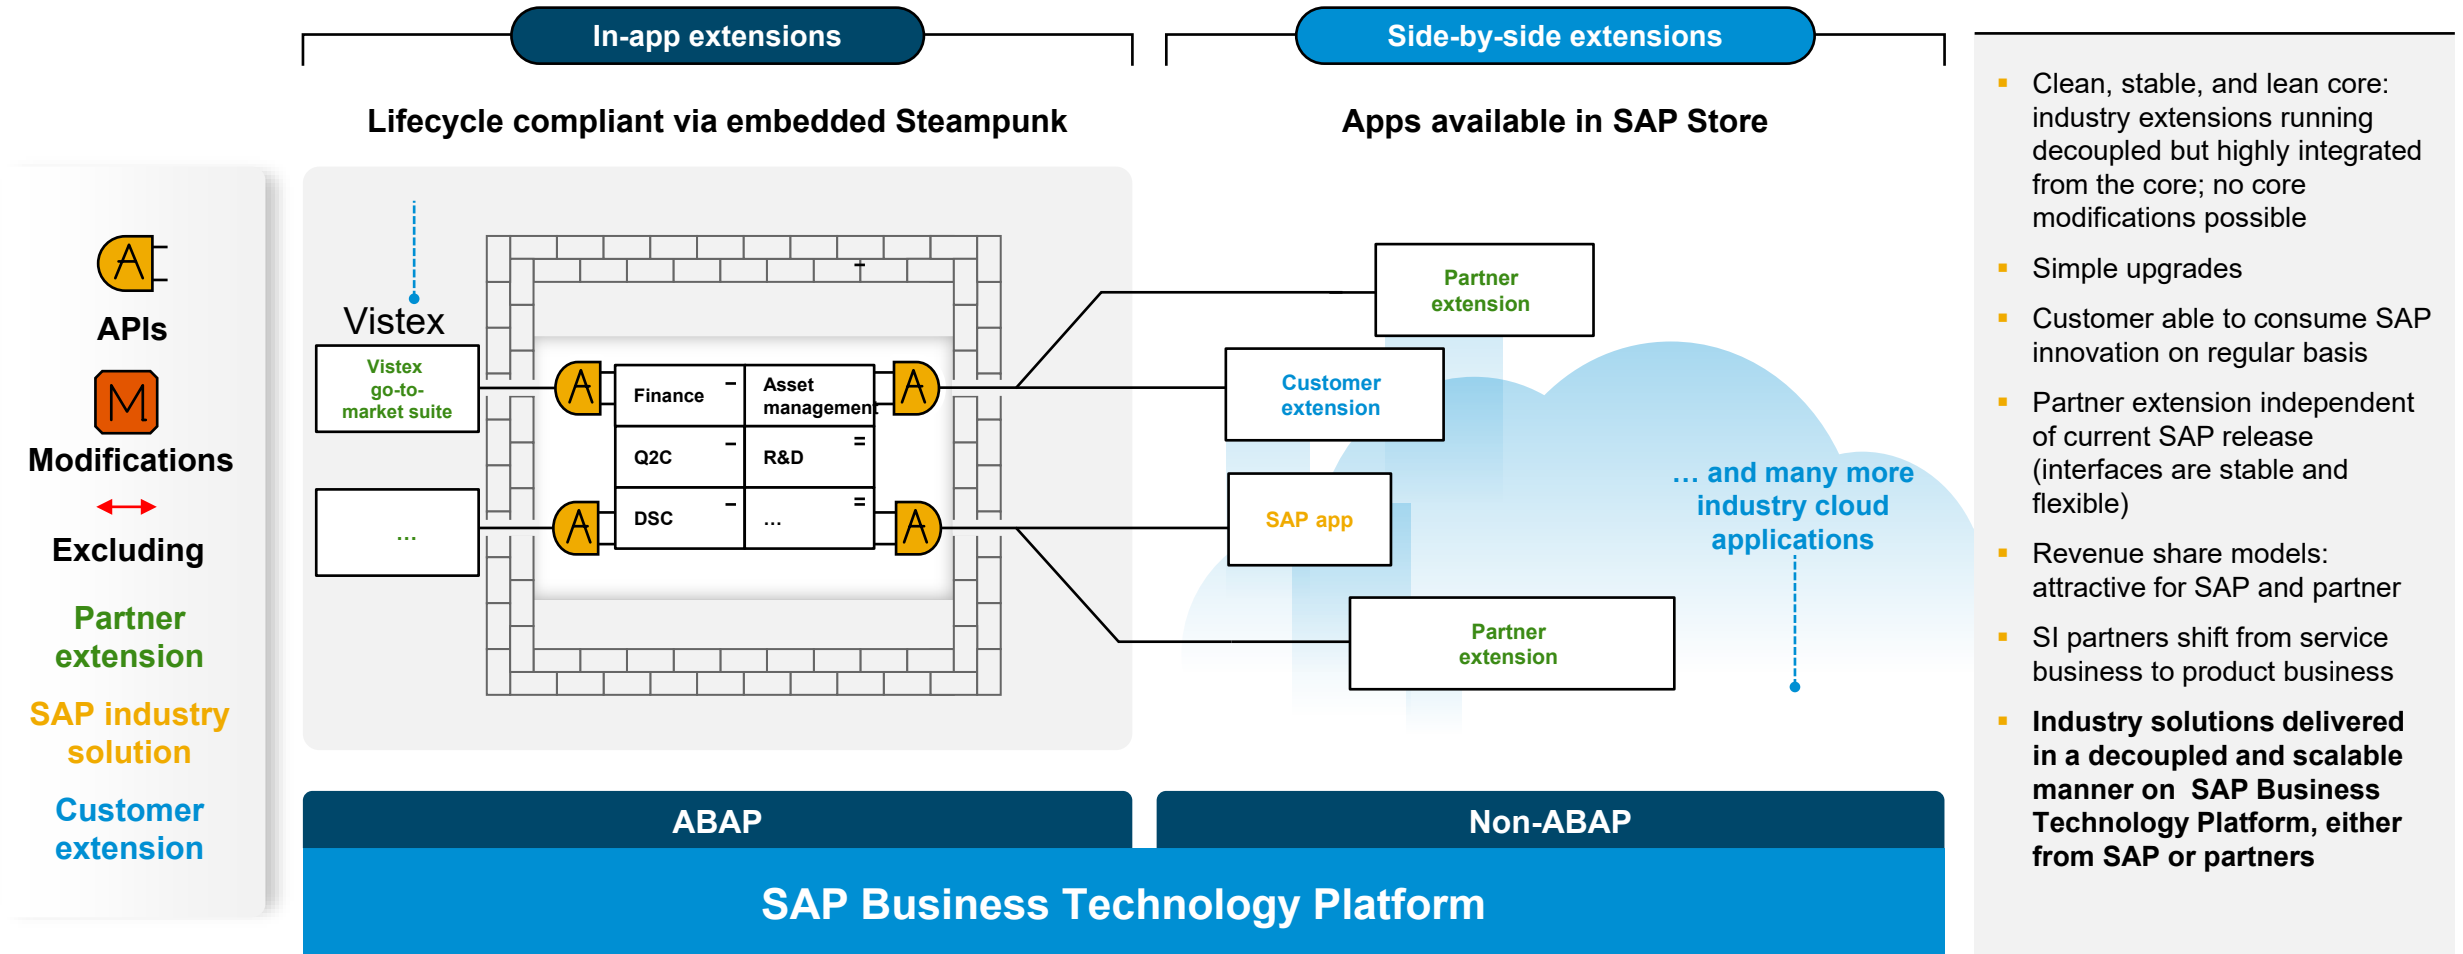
A

APIs

M

Modifications

Excluding

Partner extension

SAP industry solution

Customer extension

In-app extensions

Lifecycle compliant via embedded Steampunk

Vistex

Vistex go-to-market suite

...

A

Finance

Asset management

Q2C

R&D

DSC

...

A

Side-by-side extensions

Apps available in SAP Store

Partner extension

Customer extension

SAP app

Partner extension

... and many more industry cloud applications

ABAP

Non-ABAP

SAP Business Technology Platform

- Clean, stable, and lean core: industry extensions running decoupled but highly integrated from the core; no core modifications possible
- Simple upgrades
- Customer able to consume SAP innovation on regular basis
- Partner extension independent of current SAP release (interfaces are stable and flexible)
- Revenue share models: attractive for SAP and partner
- SI partners shift from service business to product business
- Industry solutions delivered in a decoupled and scalable manner on SAP Business Technology Platform, either from SAP or partners